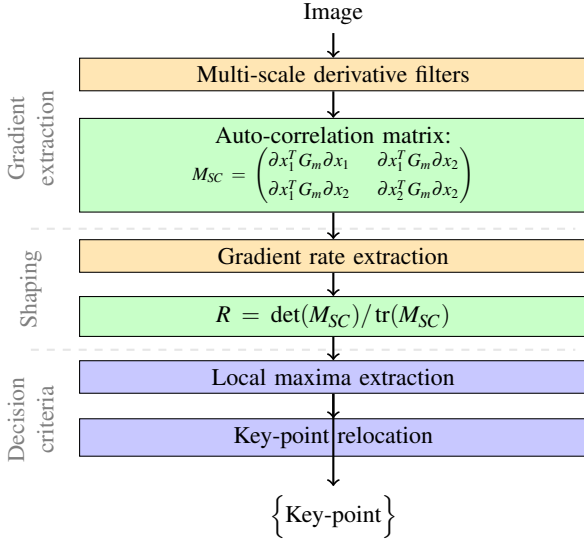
Image

Gradient extraction

Multi-scale derivative filters

Auto-correlation matrix:
$M_{SC} = \begin{pmatrix} \partial x_1^T G_m \partial x_1 & \partial x_1^T G_m \partial x_2 \\ \partial x_1^T G_m \partial x_2 & \partial x_2^T G_m \partial x_2 \end{pmatrix}$

Shaping

Gradient rate extraction

$R = \det(M_{SC})/\operatorname{tr}(M_{SC})$

Decision criteria

Local maxima extraction

Key-point relocation

$\{$Key-point$\}$